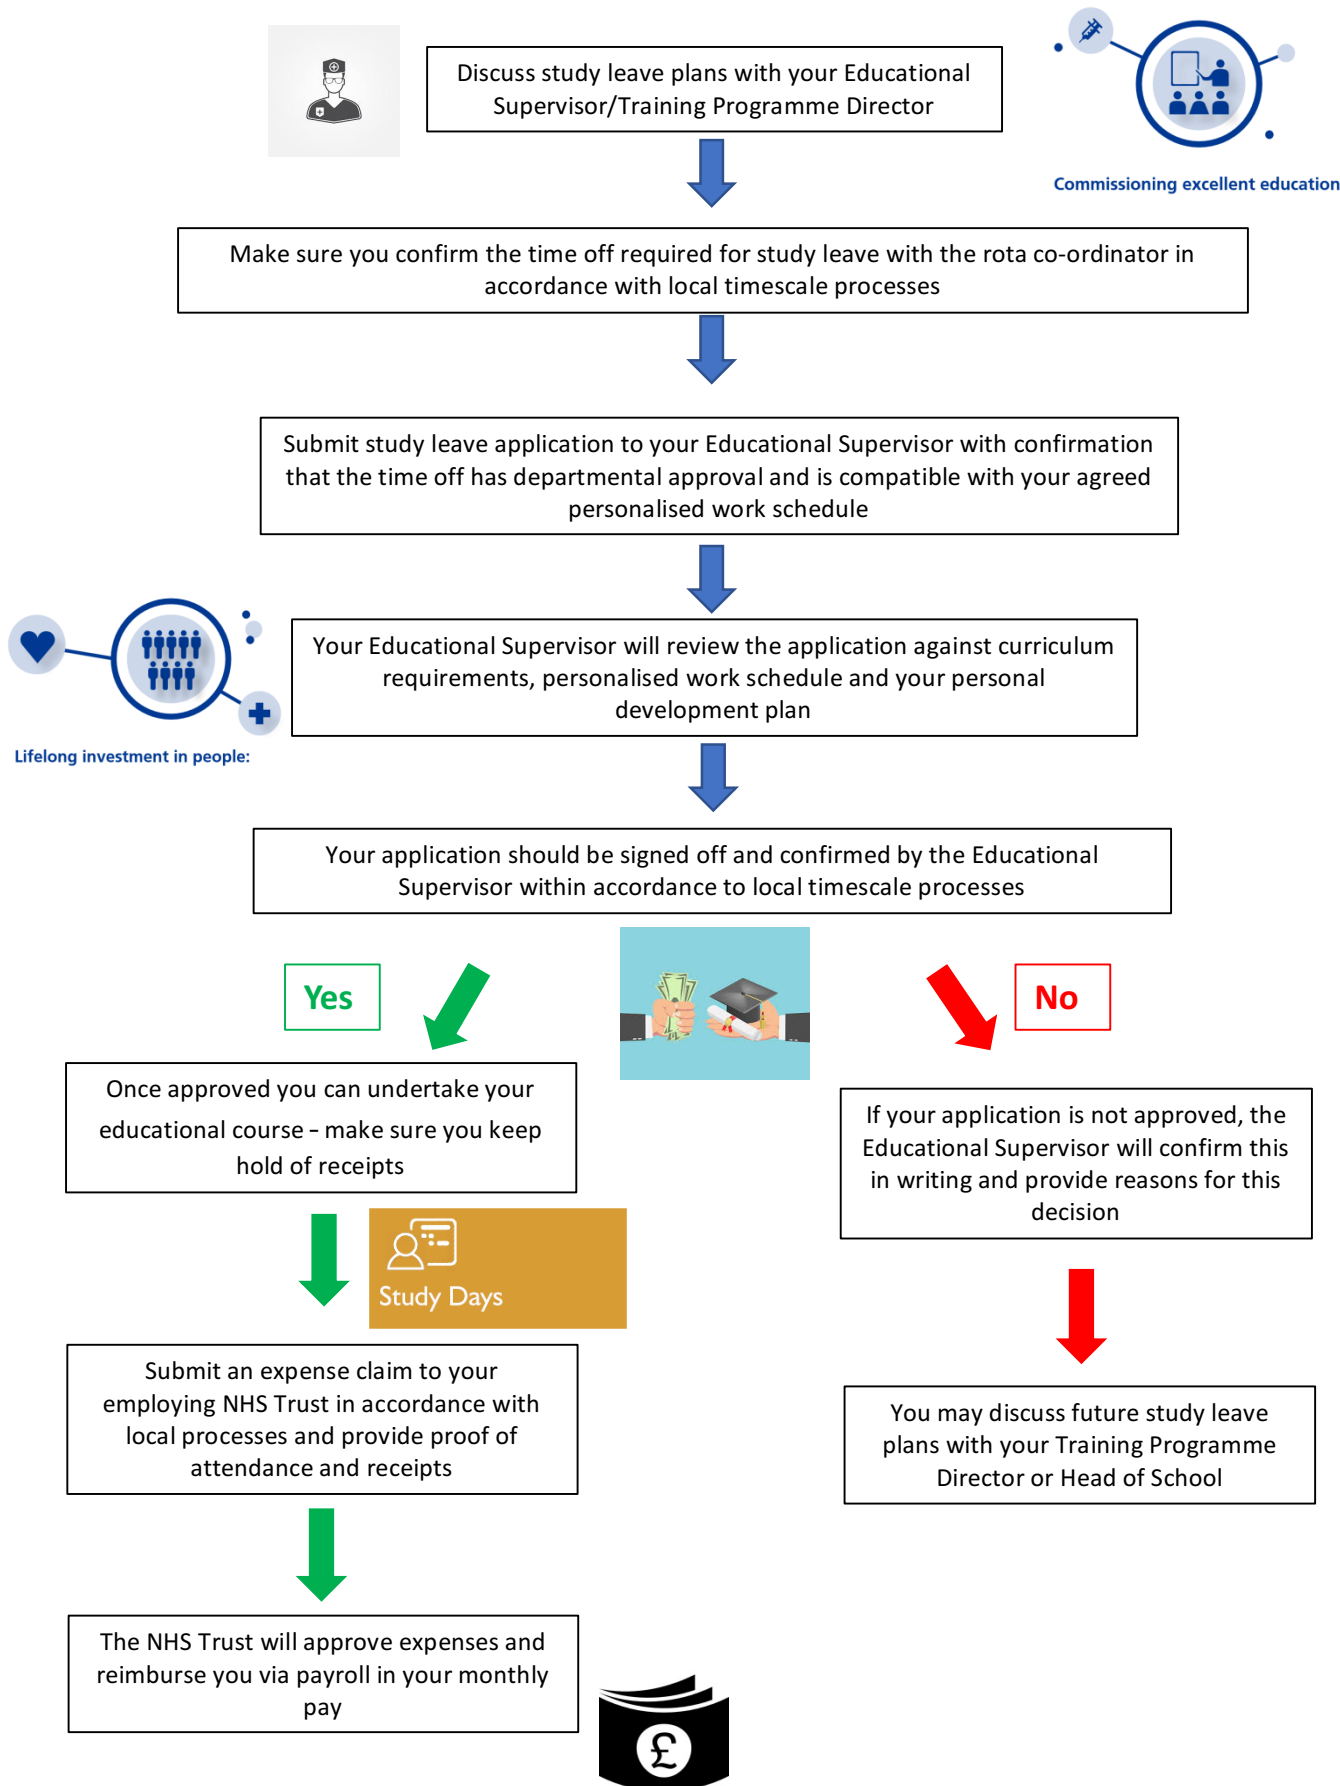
Discuss study leave plans with your Educational Supervisor/Training Programme Director

Commissioning excellent education

Make sure you confirm the time off required for study leave with the rota co-ordinator in accordance with local timescale processes

Submit study leave application to your Educational Supervisor with confirmation that the time off has departmental approval and is compatible with your agreed personalised work schedule

Lifelong investment in people:

Your Educational Supervisor will review the application against curriculum requirements, personalised work schedule and your personal development plan

Your application should be signed off and confirmed by the Educational Supervisor within accordance to local timescale processes

Yes

No

Once approved you can undertake your educational course – make sure you keep hold of receipts

If your application is not approved, the Educational Supervisor will confirm this in writing and provide reasons for this decision

Study Days

Submit an expense claim to your employing NHS Trust in accordance with local processes and provide proof of attendance and receipts

You may discuss future study leave plans with your Training Programme Director or Head of School

The NHS Trust will approve expenses and reimburse you via payroll in your monthly pay

£